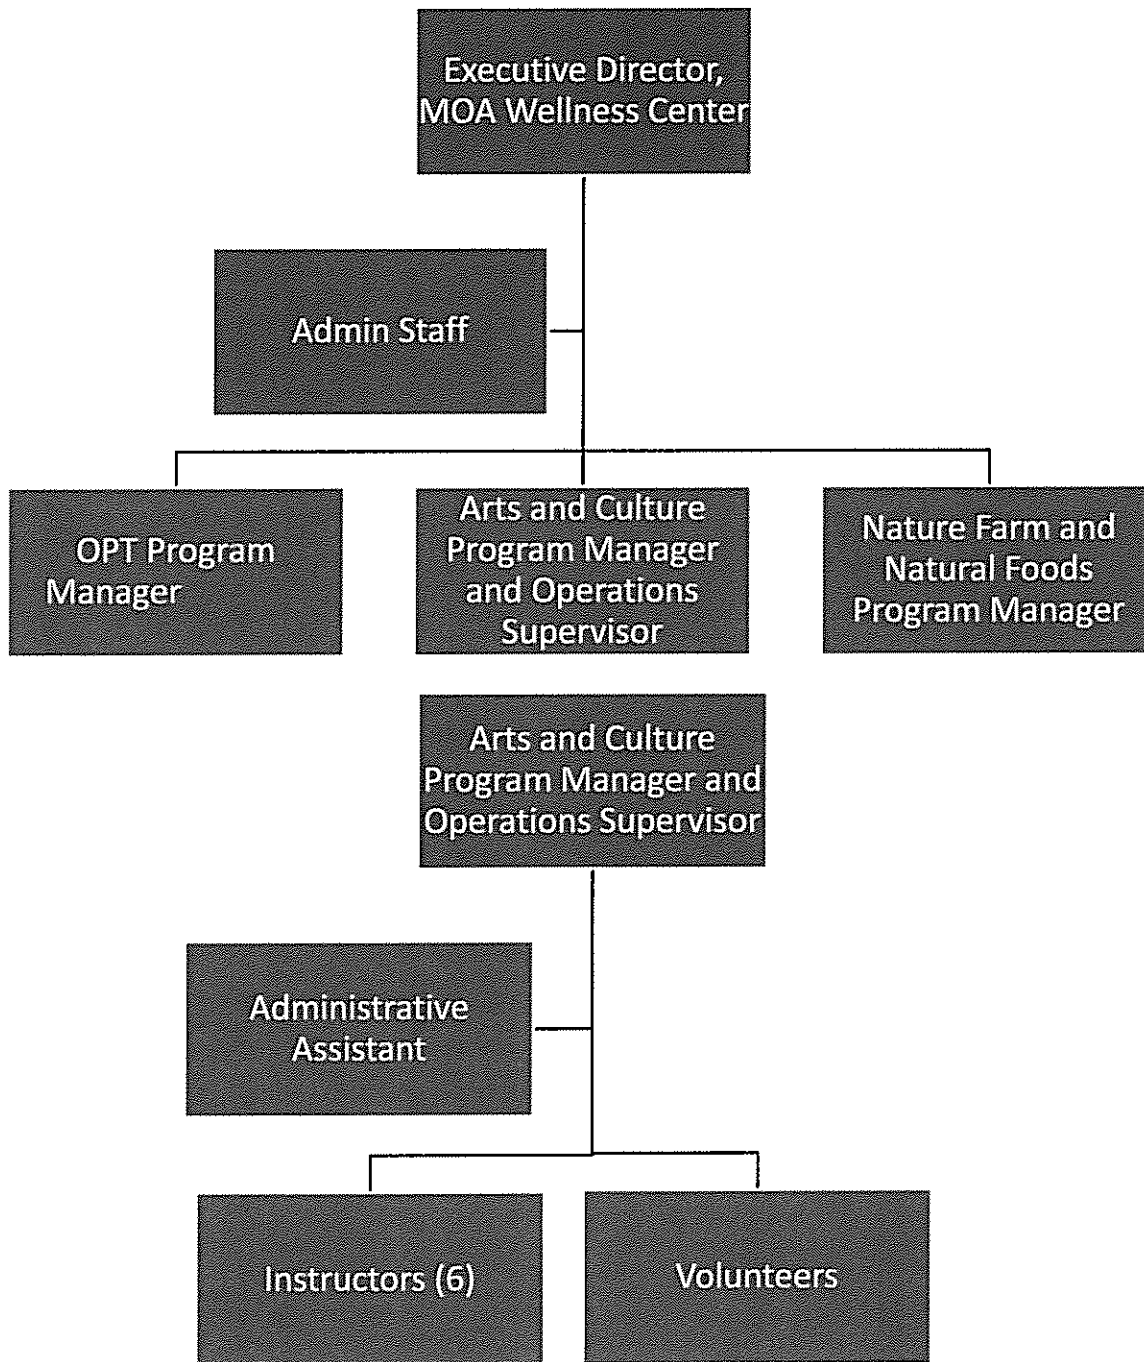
Executive Director, MOA Wellness Center

Admin Staff

OPT Program Manager

Arts and Culture Program Manager and Operations Supervisor

Nature Farm and Natural Foods Program Manager

Arts and Culture Program Manager and Operations Supervisor

Administrative Assistant

Instructors (6)

Volunteers